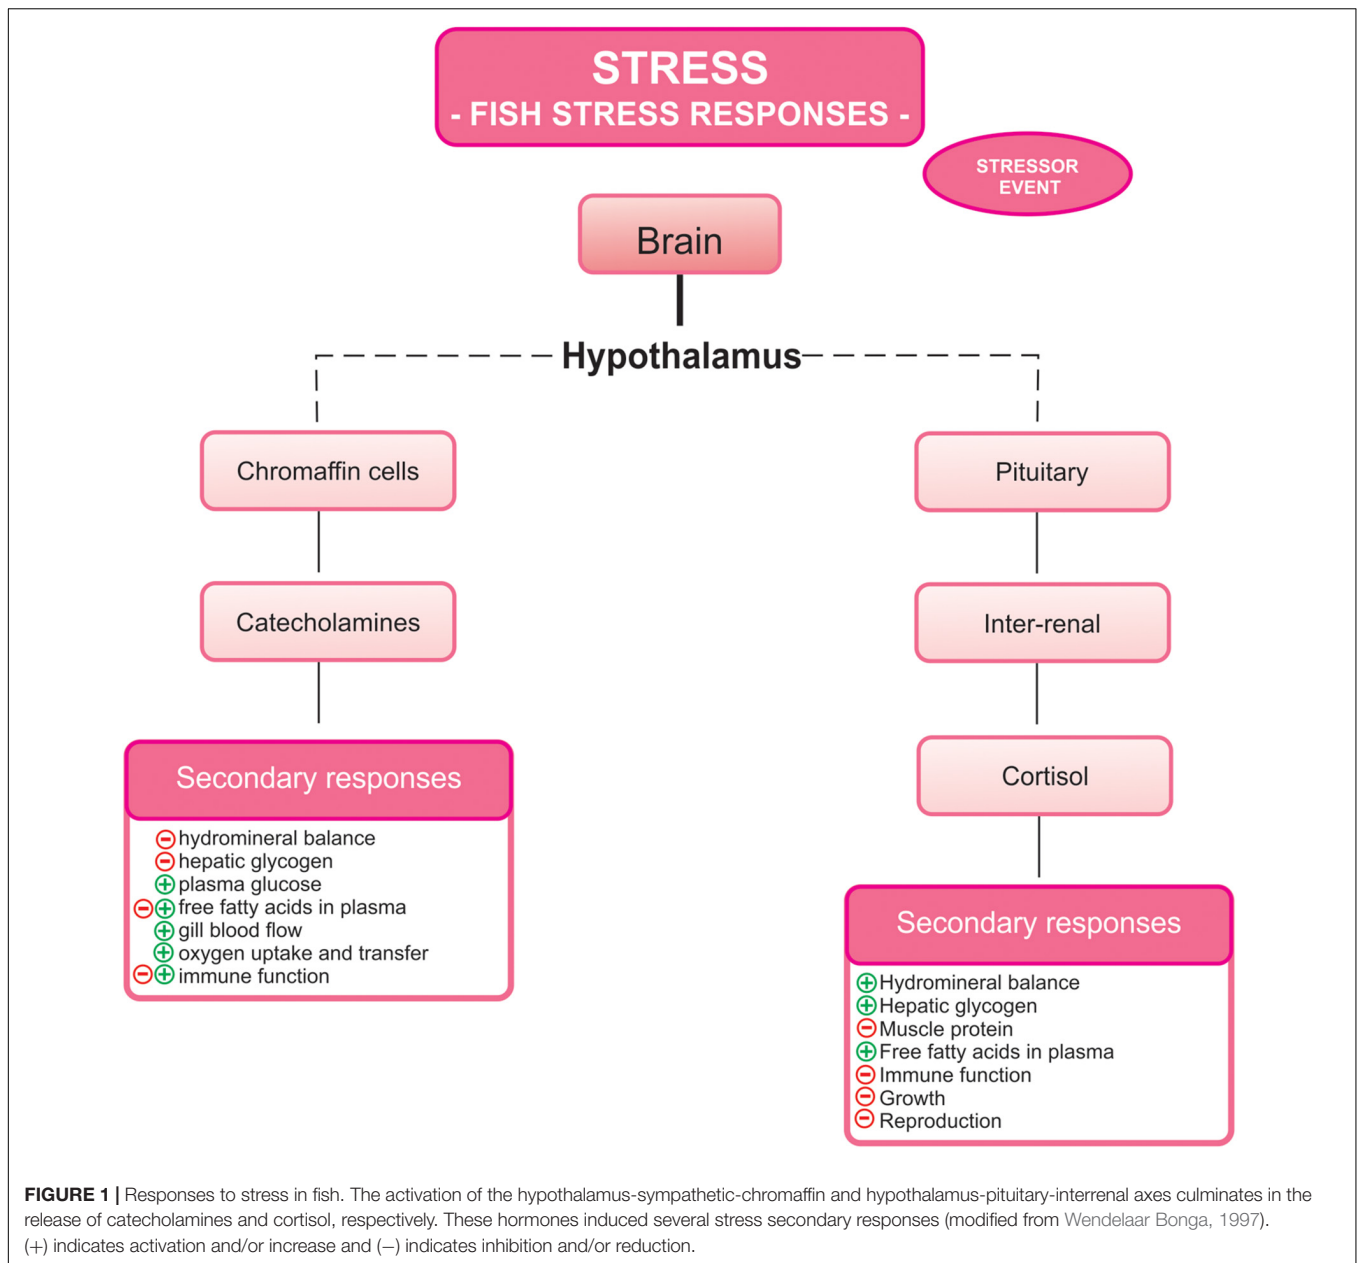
STRESS
- FISH STRESS RESPONSES -

STRESSOR EVENT

Brain

Hypothalamus

Chromaffin cells

Catecholamines

Secondary responses

⊖ hydromineral balance
⊖ hepatic glycogen
⊕ plasma glucose
⊖⊕ free fatty acids in plasma
⊕ gill blood flow
⊕ oxygen uptake and transfer
⊖⊕ immune function

Pituitary

Inter-renal

Cortisol

Secondary responses

⊕ Hydromineral balance
⊕ Hepatic glycogen
⊖ Muscle protein
⊕ Free fatty acids in plasma
⊖ Immune function
⊖ Growth
⊖ Reproduction

**FIGURE 1 |** Responses to stress in fish. The activation of the hypothalamus-sympathetic-chromaffin and hypothalamus-pituitary-interrenal axes culminates in the release of catecholamines and cortisol, respectively. These hormones induced several stress secondary responses (modified from Wendelaar Bonga, 1997). (+) indicates activation and/or increase and (–) indicates inhibition and/or reduction.